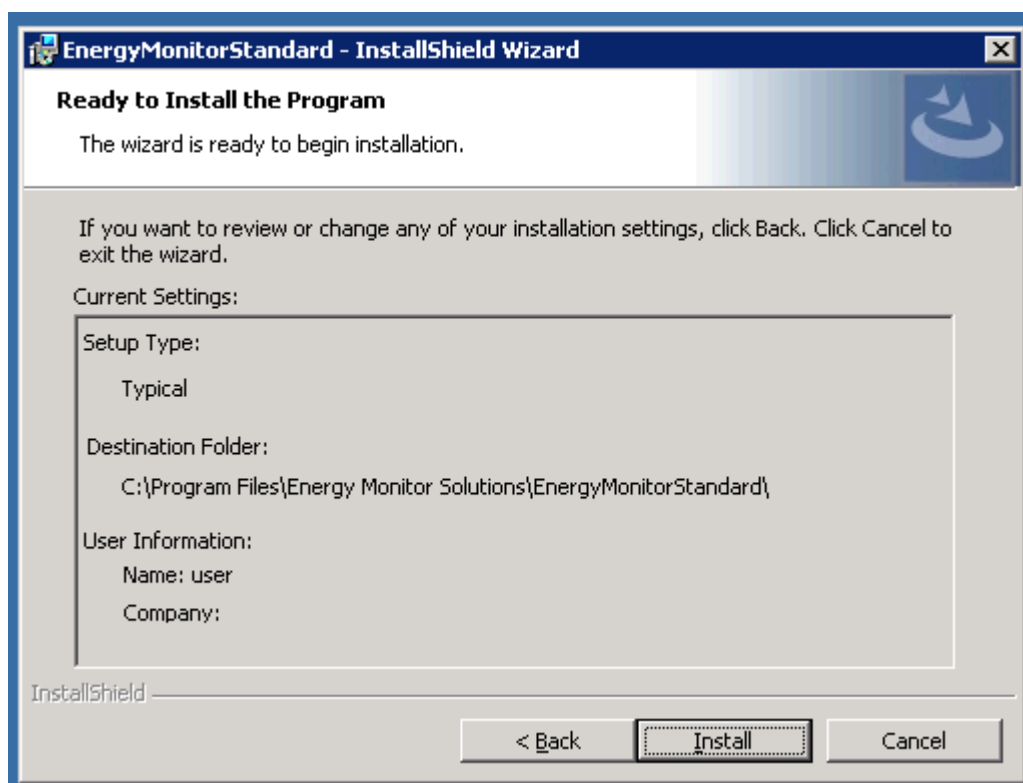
EnergyMonitorStandard - InstallShield Wizard

Ready to Install the Program

The wizard is ready to begin installation.

If you want to review or change any of your installation settings, click Back. Click Cancel to exit the wizard.

Current Settings:

Setup Type:

Typical

Destination Folder:

C:\Program Files\Energy Monitor Solutions\EnergyMonitorStandard\

User Information:

Name: user

Company:

InstallShield

< Back

Install

Cancel